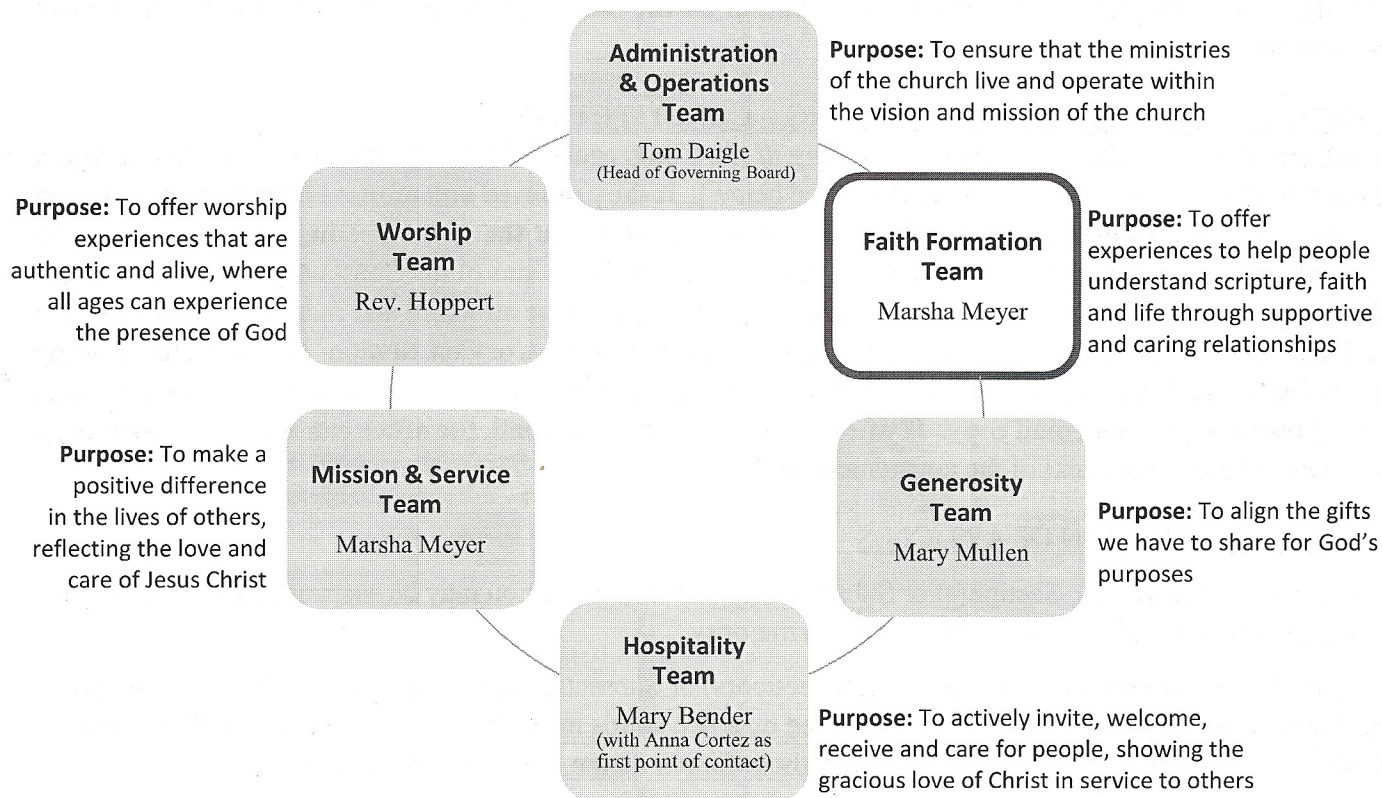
Administration & Operations Team
Tom Daigle
(Head of Governing Board)

Purpose: To ensure that the ministries of the church live and operate within the vision and mission of the church

Faith Formation Team
Marsha Meyer

Purpose: To offer experiences to help people understand scripture, faith and life through supportive and caring relationships

Generosity Team
Mary Mullen

Purpose: To align the gifts we have to share for God's purposes

Hospitality Team
Mary Bender
(with Anna Cortez as first point of contact)

Purpose: To actively invite, welcome, receive and care for people, showing the gracious love of Christ in service to others

Mission & Service Team
Marsha Meyer

Purpose: To make a positive difference in the lives of others, reflecting the love and care of Jesus Christ

Worship Team
Rev. Hoppert

Purpose: To offer worship experiences that are authentic and alive, where all ages can experience the presence of God